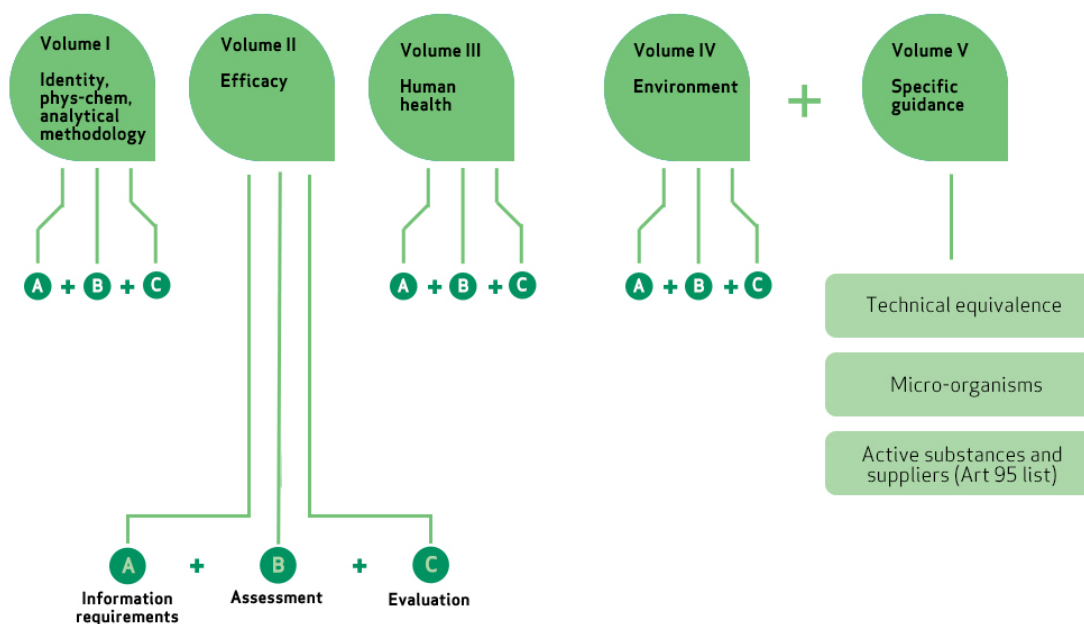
Volume I

Identity, phys-chem, analytical methodology

Volume II

Efficacy

Volume III

Human health

Volume IV

Environment

+

Volume V

Specific guidance

A + B + C

A + B + C

A + B + C

Technical equivalence

Micro-organisms

Active substances and suppliers (Art 95 list)

A + B + C

Information requirements

Assessment

Evaluation